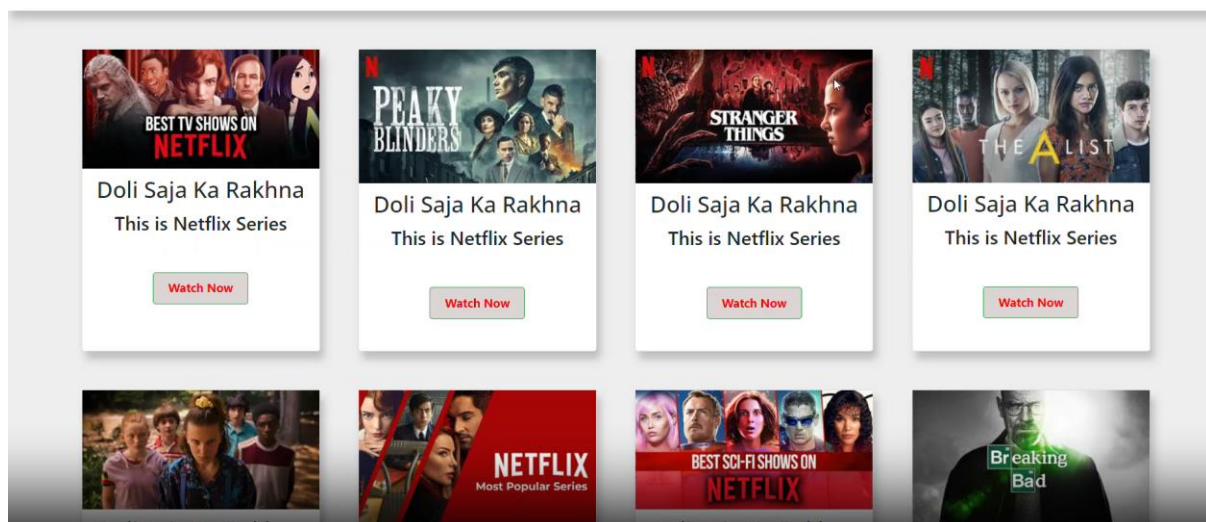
BEST TV SHOWS ON NETFLIX

Doli Saja Ka Rakhna

This is Netflix Series

Watch Now

N PEAKY BLINDERS

Doli Saja Ka Rakhna

This is Netflix Series

Watch Now

N STRANGER THINGS

Doli Saja Ka Rakhna

This is Netflix Series

Watch Now

N THE A LIST

Doli Saja Ka Rakhna

This is Netflix Series

Watch Now

NETFLIX Most Popular Series

BEST SCI-FI SHOWS ON NETFLIX

Breaking Bad